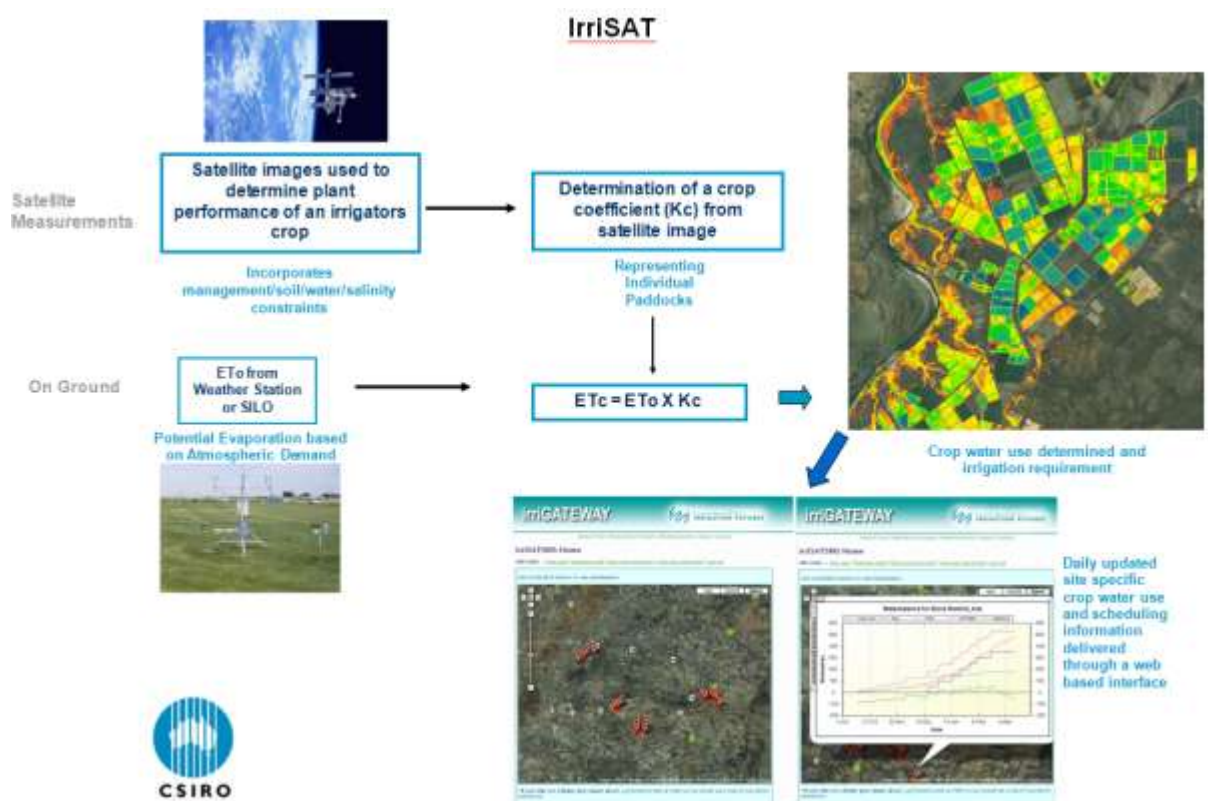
IrriSAT

Satellite Measurements

Satellite images used to determine plant performance of an irrigators crop

Incorporates management/soil/water/salinity constraints

Determination of a crop coefficient (Kc) from satellite image

Representing Individual Paddocks

On Ground

ETo from Weather Station or SILO

Potential Evaporation based on Atmospheric Demand

ETc = ETo X Kc

Crop water use determined and irrigation requirement

IrriGATEWAY

IrriGATEWAY

Daily updated site specific crop water use and scheduling information delivered through a web based interface

CSIRO